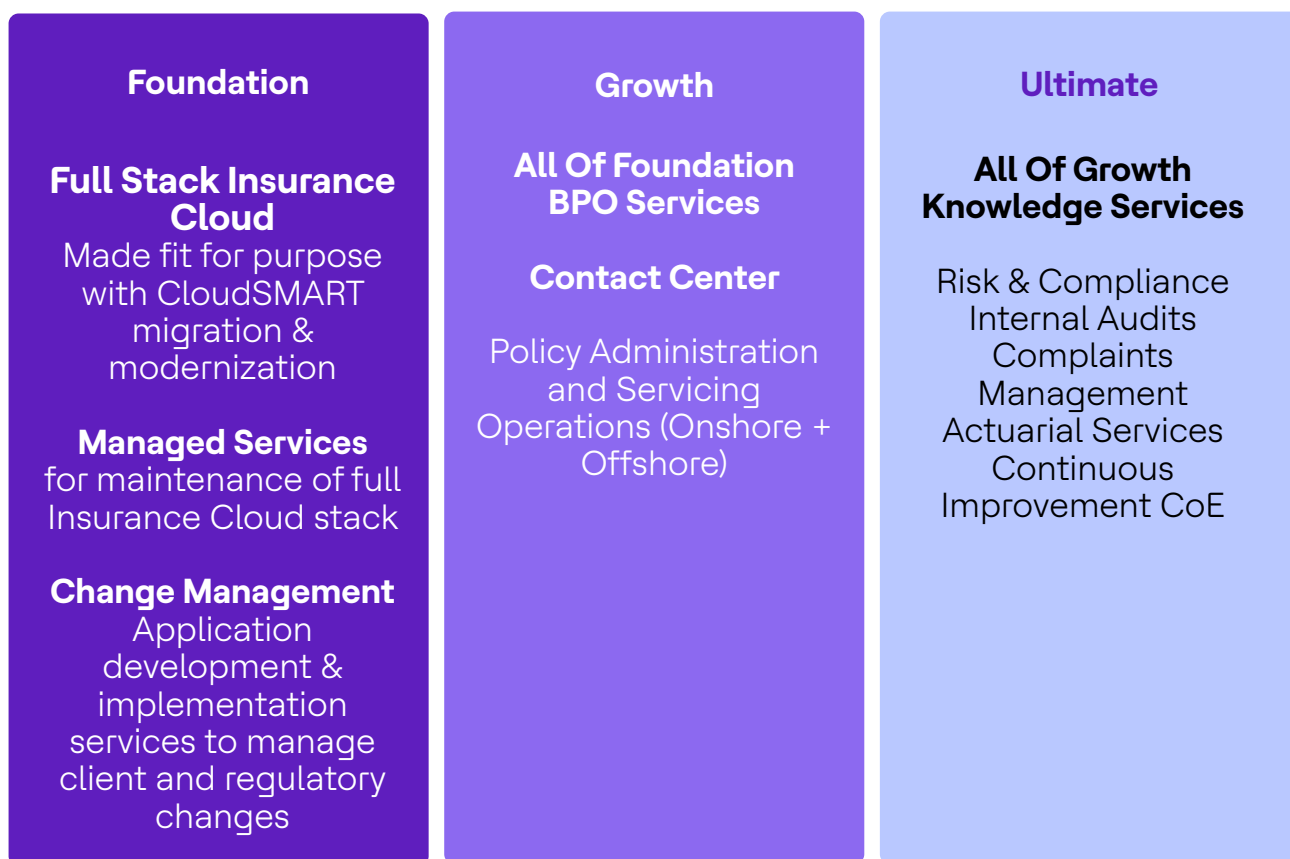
Foundation

Full Stack Insurance Cloud
Made fit for purpose with CloudSMART migration & modernization

Managed Services
for maintenance of full Insurance Cloud stack

Change Management
Application development & implementation services to manage client and regulatory changes

Growth

All Of Foundation
BPO Services

Contact Center

Policy Administration and Servicing Operations (Onshore + Offshore)

Ultimate

All Of Growth
Knowledge Services

Risk & Compliance
Internal Audits
Complaints Management
Actuarial Services
Continuous Improvement CoE